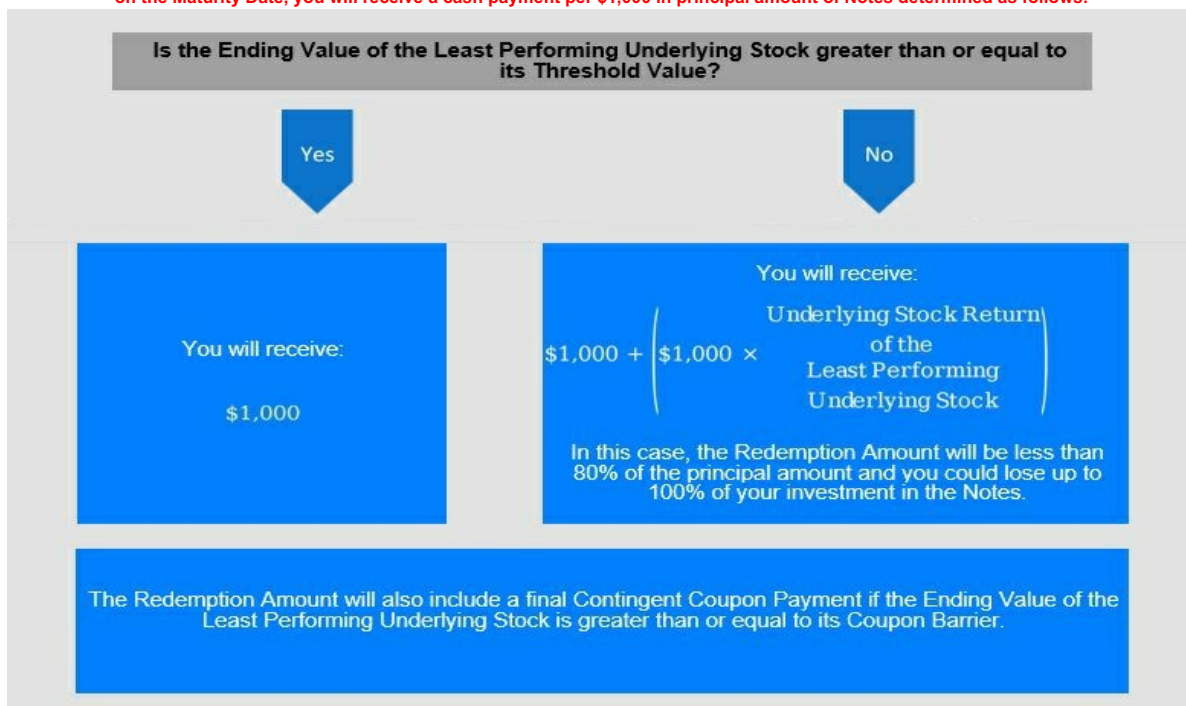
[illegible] the Maturity Date, you will receive a cash payment per $1,000 in principal amount of Notes determined as follows:

Is the Ending Value of the Least Performing Underlying Stock greater than or equal to its Threshold Value?

Yes

No

You will receive:

$1,000

You will receive:

$\$1,000 + \left(\$1,000 \times \begin{array}{c}\text{Underlying Stock Return} \\ \text{of the} \\ \text{Least Performing} \\ \text{Underlying Stock}\end{array}\right)$

In this case, the Redemption Amount will be less than 80% of the principal amount and you could lose up to 100% of your investment in the Notes.

The Redemption Amount will also include a final Contingent Coupon Payment if the Ending Value of the Least Performing Underlying Stock is greater than or equal to its Coupon Barrier.